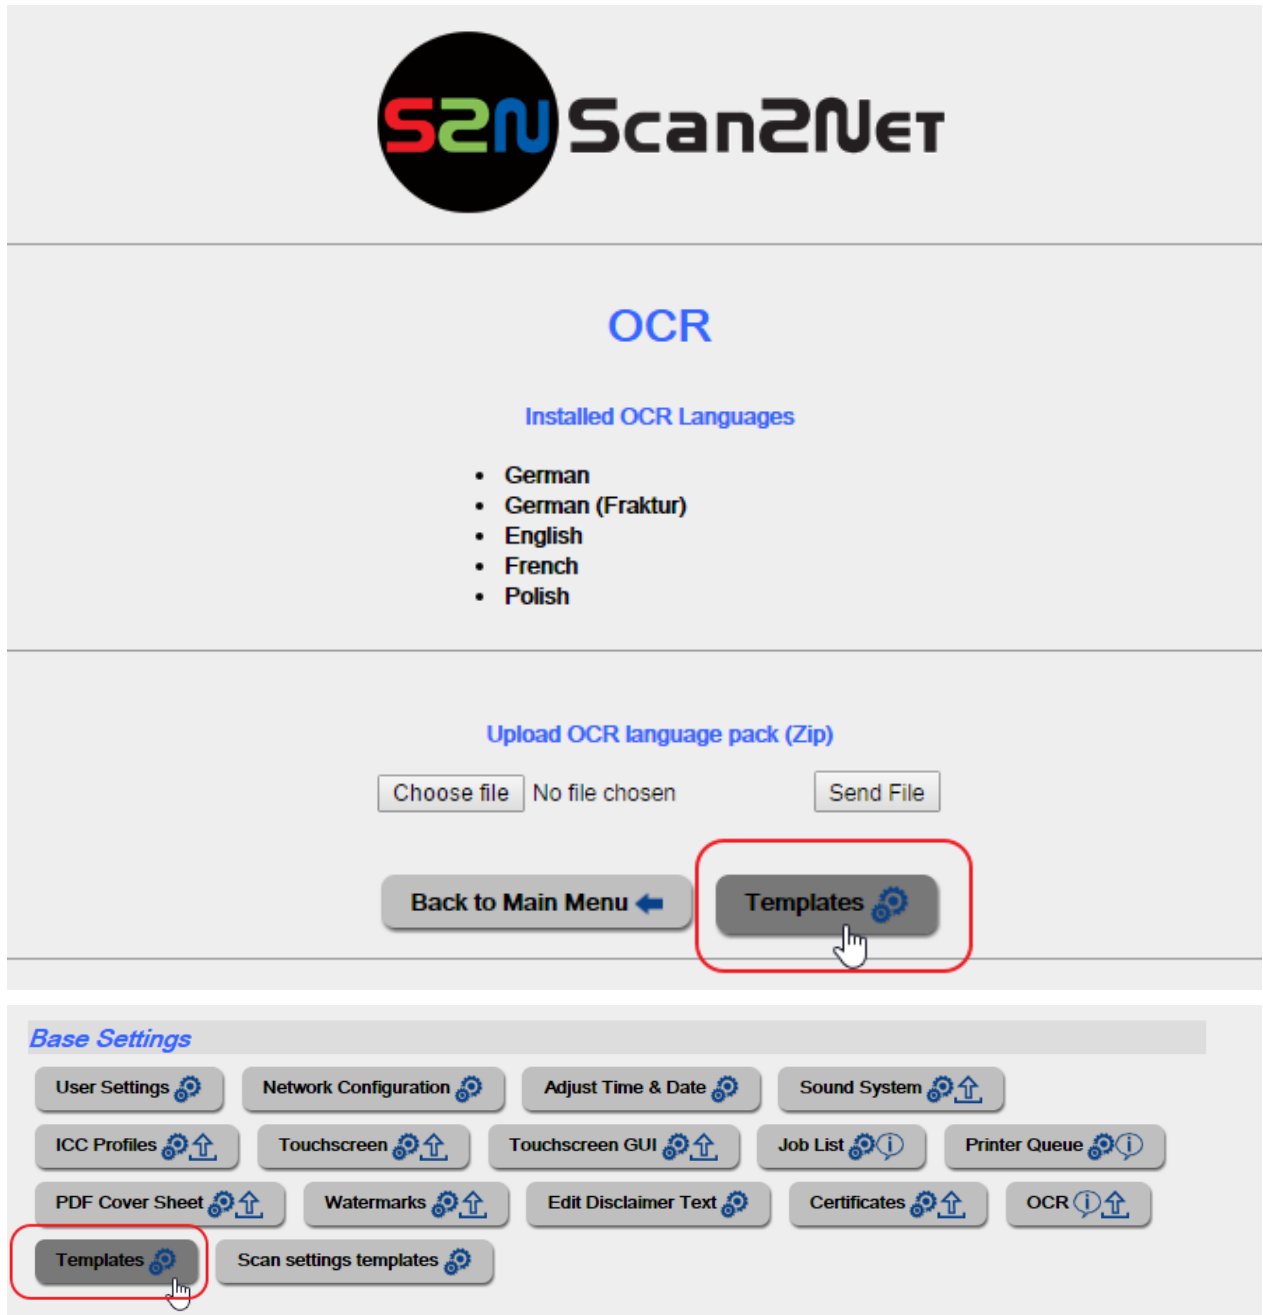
S2N Scan2Net

OCR

Installed OCR Languages

- German
- German (Fraktur)
- English
- French
- Polish

Upload OCR language pack (Zip)

Choose file No file chosen Send File

Back to Main Menu Templates

Base Settings

User Settings
Network Configuration
Adjust Time & Date
Sound System
ICC Profiles
Touchscreen
Touchscreen GUI
Job List
Printer Queue
PDF Cover Sheet
Watermarks
Edit Disclaimer Text
Certificates
OCR
Templates
Scan settings templates